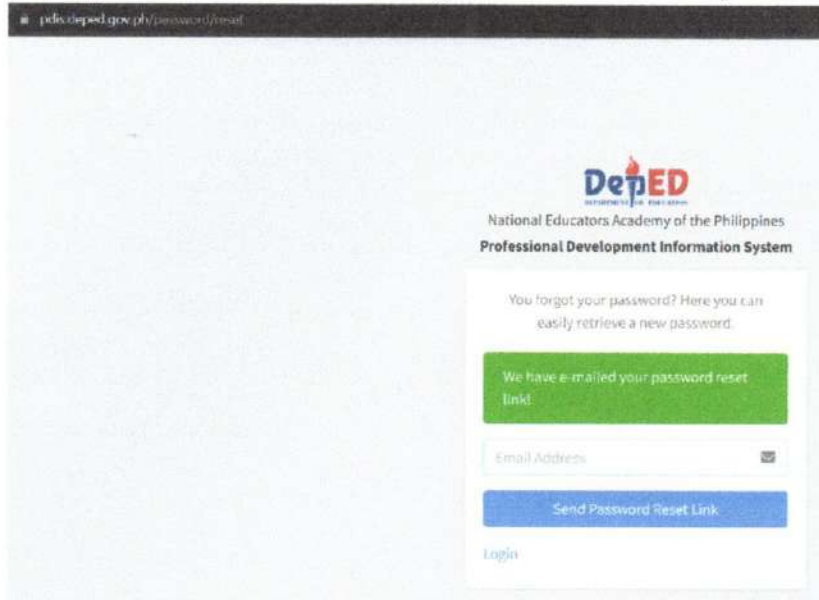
pdis.deped.gov.ph/password/reset

DepED
DEPARTMENT OF EDUCATION

National Educators Academy of the Philippines
Professional Development Information System

You forgot your password? Here you can easily retrieve a new password.

We have e-mailed your password reset link!

Email Address

Send Password Reset Link

Login